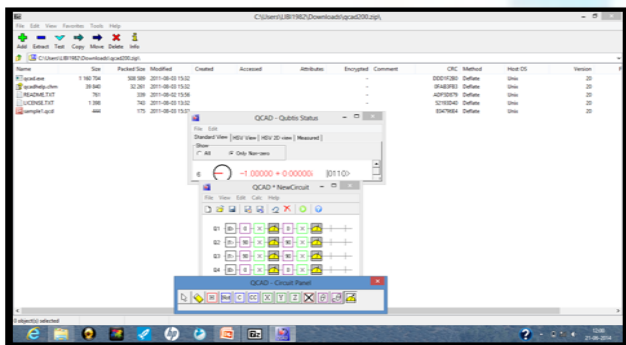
C:\Users\JJBI1982\Downloads\qcad200.zip\

File Edit View Favorites Tools Help

Add Extract Test Copy Move Delete Info

C:\Users\JJBI1982\Downloads\qcad200.zip\

| Name | Size | Packed Size | Modified | Created | Accessed | Attributes | Encrypted | Comment | CRC | Method | Host OS | Version |
|---|---|---|---|---|---|---|---|---|---|---|---|---|
| qcad.exe | 1 160 704 | 508 589 | 2011-08-03 15:02 | | | | - | | DDD1F2B0 | Deflate | Unix | 20 |
| qcadhelp.chm | 39 840 | 32 261 | 2011-08-03 15:02 | | | | - | | 0FAE8F83 | Deflate | Unix | 20 |
| README.TXT | 761 | 339 | 2011-08-02 15:56 | | | | - | | ADF3D879 | Deflate | Unix | 20 |
| LICENSE.TXT | 1 398 | 740 | 2011-08-03 15:02 | | | | - | | 52193D40 | Deflate | Unix | 20 |
| sample1.qcl | 444 | 175 | 2011-08-03 15:01 | | | | - | | 834F96B4 | Deflate | Unix | 20 |

QCAD - Qubits Status

File Edit

Standard View | HSV View | HSV 3D view | Measured

Show
All
Only Non-zero

-1.00000 + 0.00000i |0110>

QCAD * NewCircuit

File View Edit Calc Help

Q1
Q2
Q3
Q4

QCAD - Circuit Panel

0 object(s) selected

12:06
21-06-2014